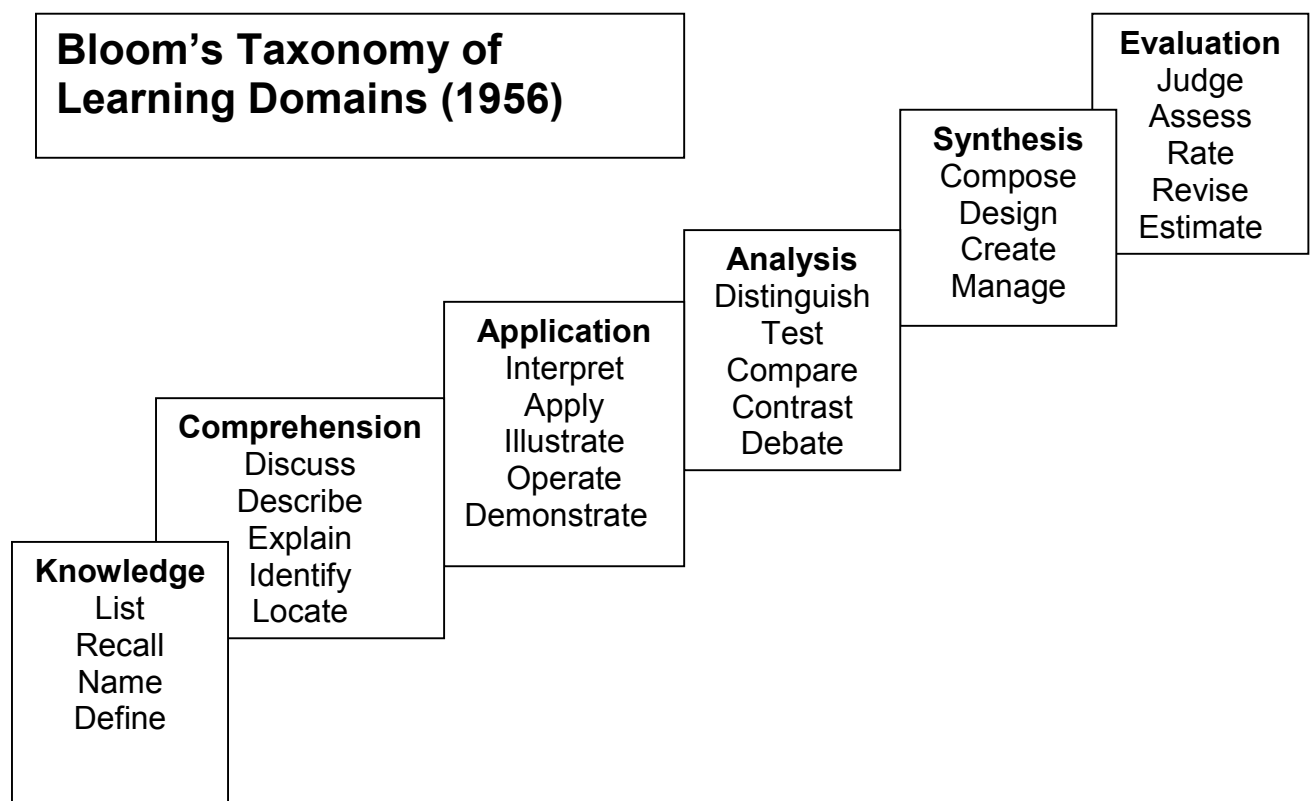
Bloom's Taxonomy of Learning Domains (1956)

Knowledge
List
Recall
Name
Define

Comprehension
Discuss
Describe
Explain
Identify
Locate

Application
Interpret
Apply
Illustrate
Operate
Demonstrate

Analysis
Distinguish
Test
Compare
Contrast
Debate

Synthesis
Compose
Design
Create
Manage

Evaluation
Judge
Assess
Rate
Revise
Estimate